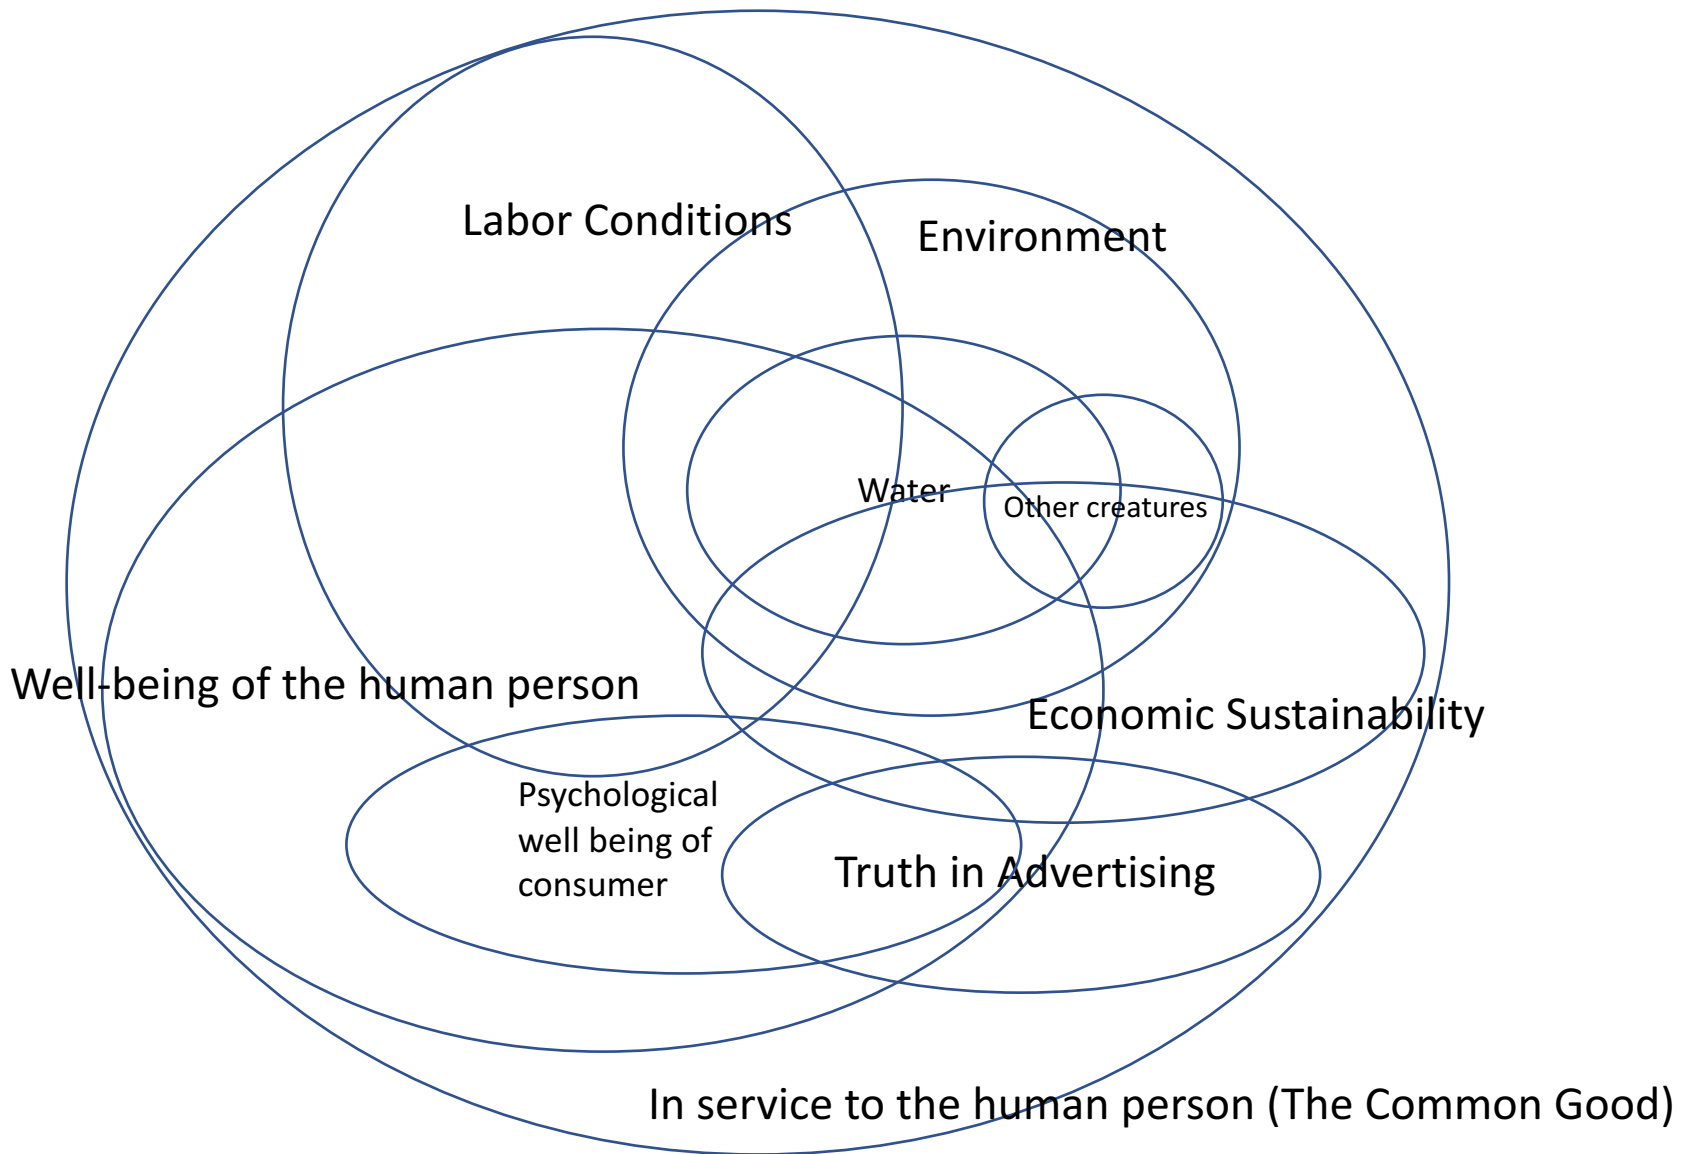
Labor Conditions

Environment

Water

Other creatures

Well-being of the human person

Economic Sustainability

Psychological well being of consumer

Truth in Advertising

In service to the human person (The Common Good)